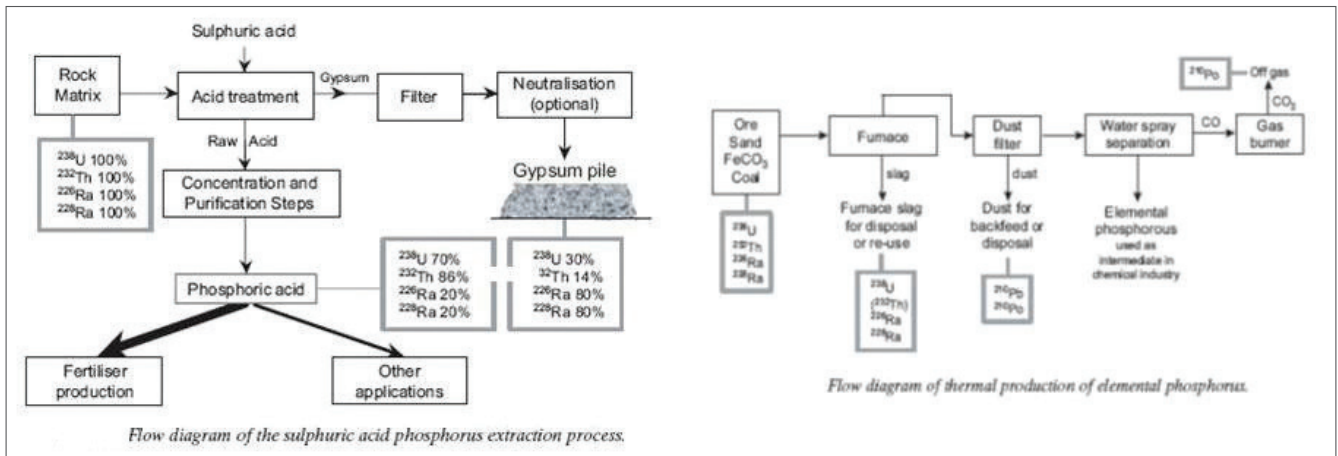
Sulphuric acid

Rock Matrix

Acid treatment

Gypsum

Filter

Neutralisation (optional)

$^{238}$U 100%
$^{232}$Th 100%
$^{226}$Ra 100%
$^{228}$Ra 100%

Raw Acid

Concentration and Purification Steps

Gypsum pile

Phosphoric acid

$^{238}$U 70%
$^{232}$Th 86%
$^{226}$Ra 20%
$^{228}$Ra 20%

$^{238}$U 30%
$^{32}$Th 14%
$^{226}$Ra 80%
$^{228}$Ra 80%

Fertiliser production

Other applications

Flow diagram of the sulphuric acid phosphorus extraction process.

Ore Sand $FeCO_3$ Coal

$^{238}$U
$^{232}$Th
$^{226}$Ra
$^{228}$Ra

Fumace

slag

Fumace slag for disposal or re-use

$^{238}$U
($^{232}$Th)
$^{226}$Ra
$^{228}$Ra

Dust filter

dust

Dust for backfeed or disposal

$^{210}$Pb
$^{210}$Po

Water spray separation

Elemental phosphorous used as intermediate in chemical industry

CO

Gas bumer

$CO_2$

$^{210}$Po

Off gas

Flow diagram of thermal production of elemental phosphorus.